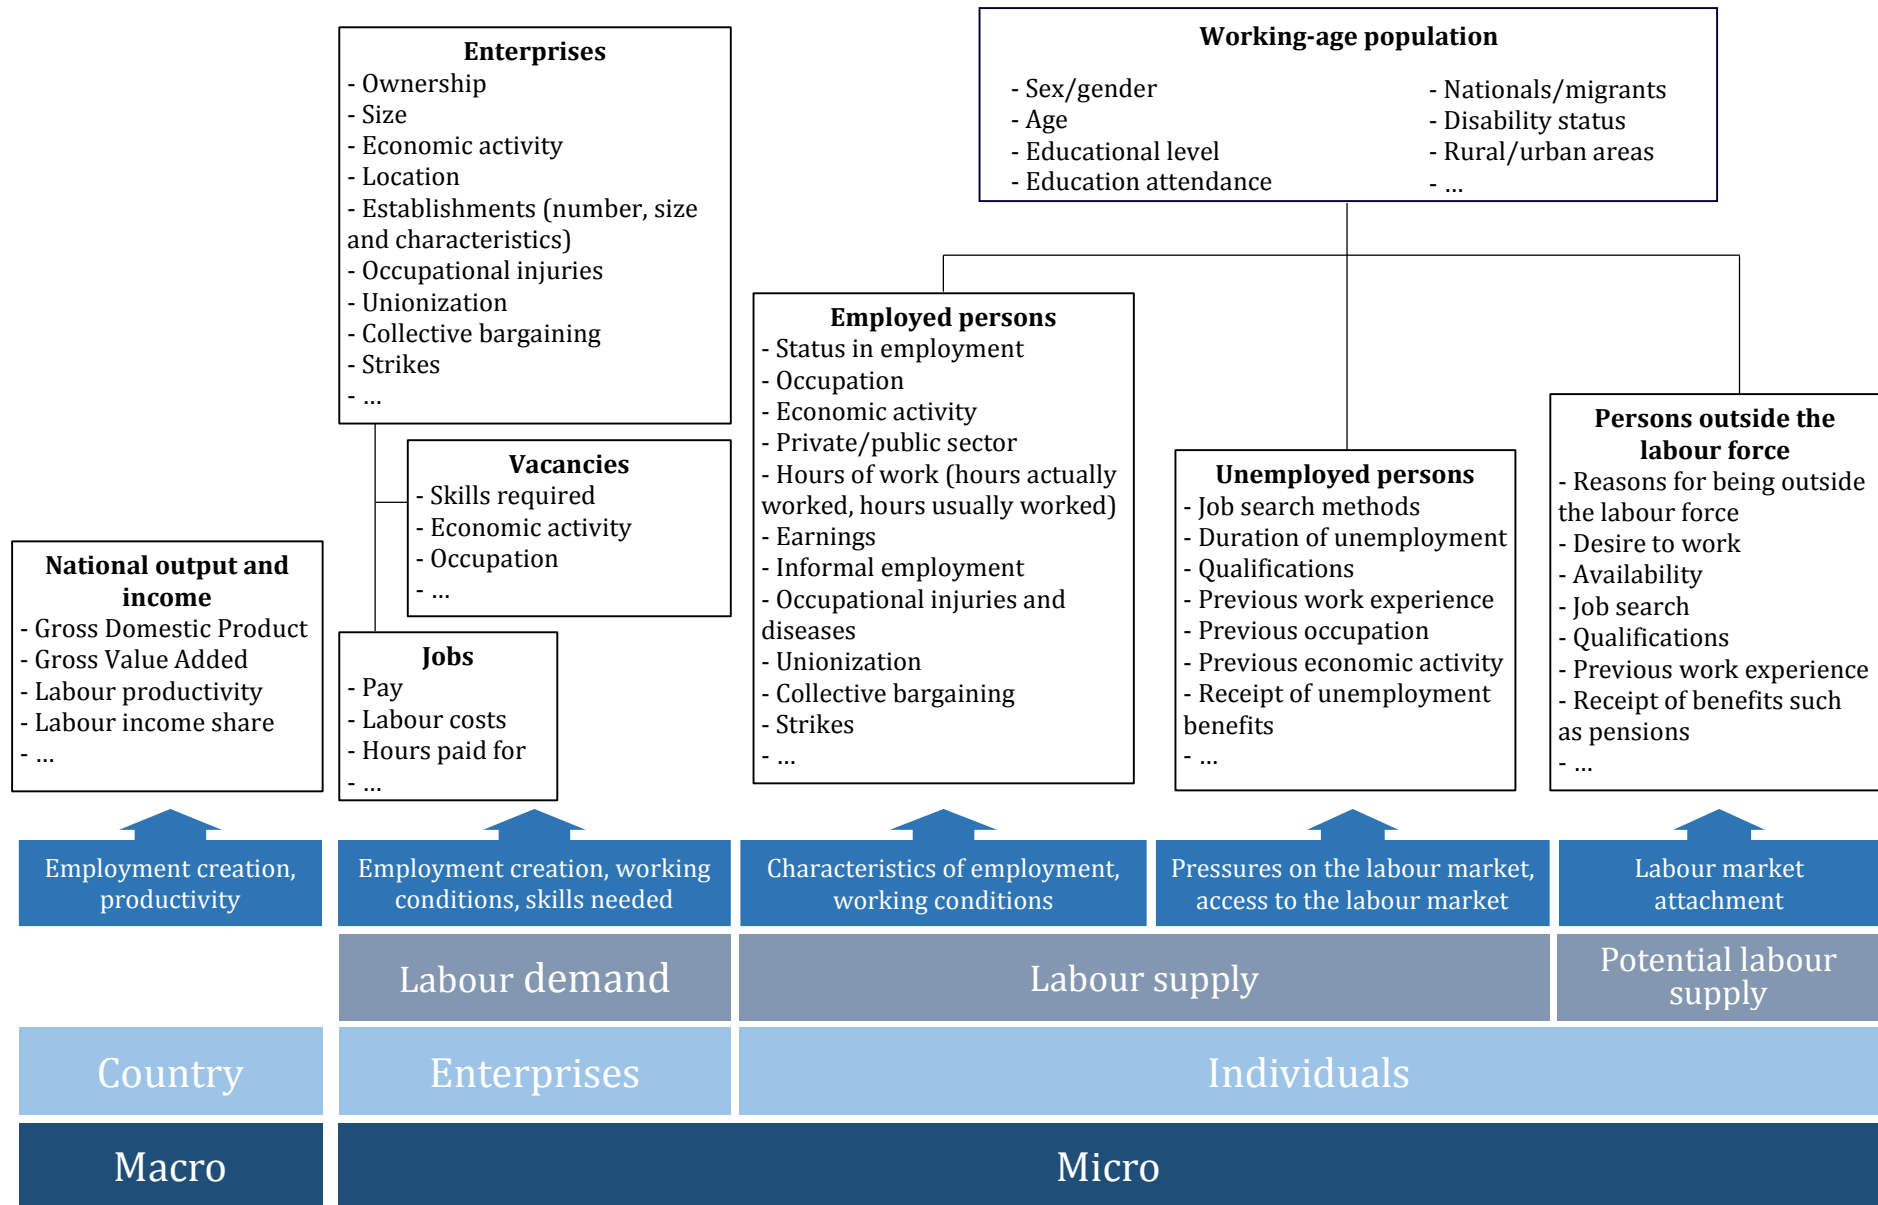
Enterprises
- Ownership
- Size
- Economic activity
- Location
- Establishments (number, size and characteristics)
- Occupational injuries
- Unionization
- Collective bargaining
- Strikes
- ...

Working-age population
- Sex/gender
- Age
- Educational level
- Education attendance
- Nationals/migrants
- Disability status
- Rural/urban areas
- ...

Vacancies
- Skills required
- Economic activity
- Occupation
- ...

National output and income
- Gross Domestic Product
- Gross Value Added
- Labour productivity
- Labour income share
- ...

Jobs
- Pay
- Labour costs
- Hours paid for
- ...

Employed persons
- Status in employment
- Occupation
- Economic activity
- Private/public sector
- Hours of work (hours actually worked, hours usually worked)
- Earnings
- Informal employment
- Occupational injuries and diseases
- Unionization
- Collective bargaining
- Strikes
- ...

Unemployed persons
- Job search methods
- Duration of unemployment
- Qualifications
- Previous work experience
- Previous occupation
- Previous economic activity
- Receipt of unemployment benefits
- ...

Persons outside the labour force
- Reasons for being outside the labour force
- Desire to work
- Availability
- Job search
- Qualifications
- Previous work experience
- Receipt of benefits such as pensions
- ...

Employment creation, productivity

Employment creation, working conditions, skills needed

Characteristics of employment, working conditions

Pressures on the labour market, access to the labour market

Labour market attachment

Labour demand

Labour supply

Potential labour supply

Country

Enterprises

Individuals

Macro

Micro